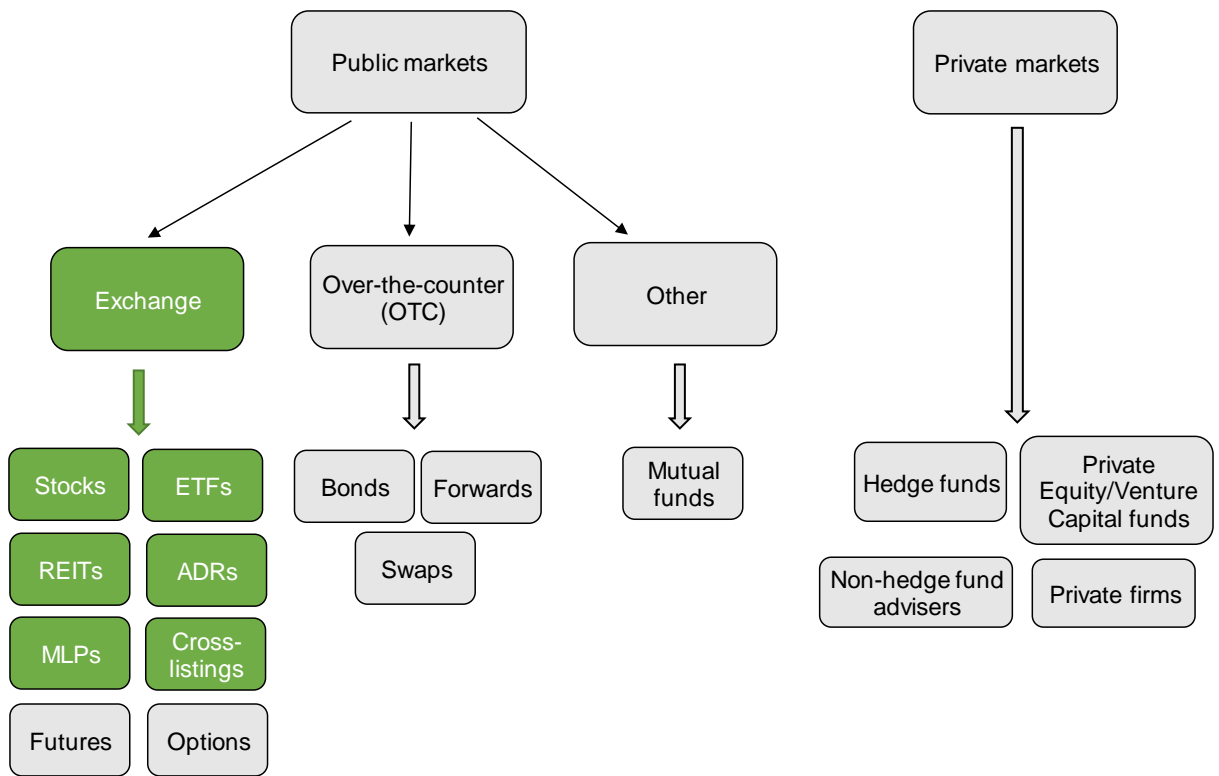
Public markets

Private markets

Exchange

Over-the-counter (OTC)

Other

Stocks

ETFs

REITs

ADRs

MLPs

Cross-listings

Futures

Options

Bonds

Forwards

Swaps

Mutual funds

Hedge funds

Private Equity/Venture Capital funds

Non-hedge fund advisers

Private firms